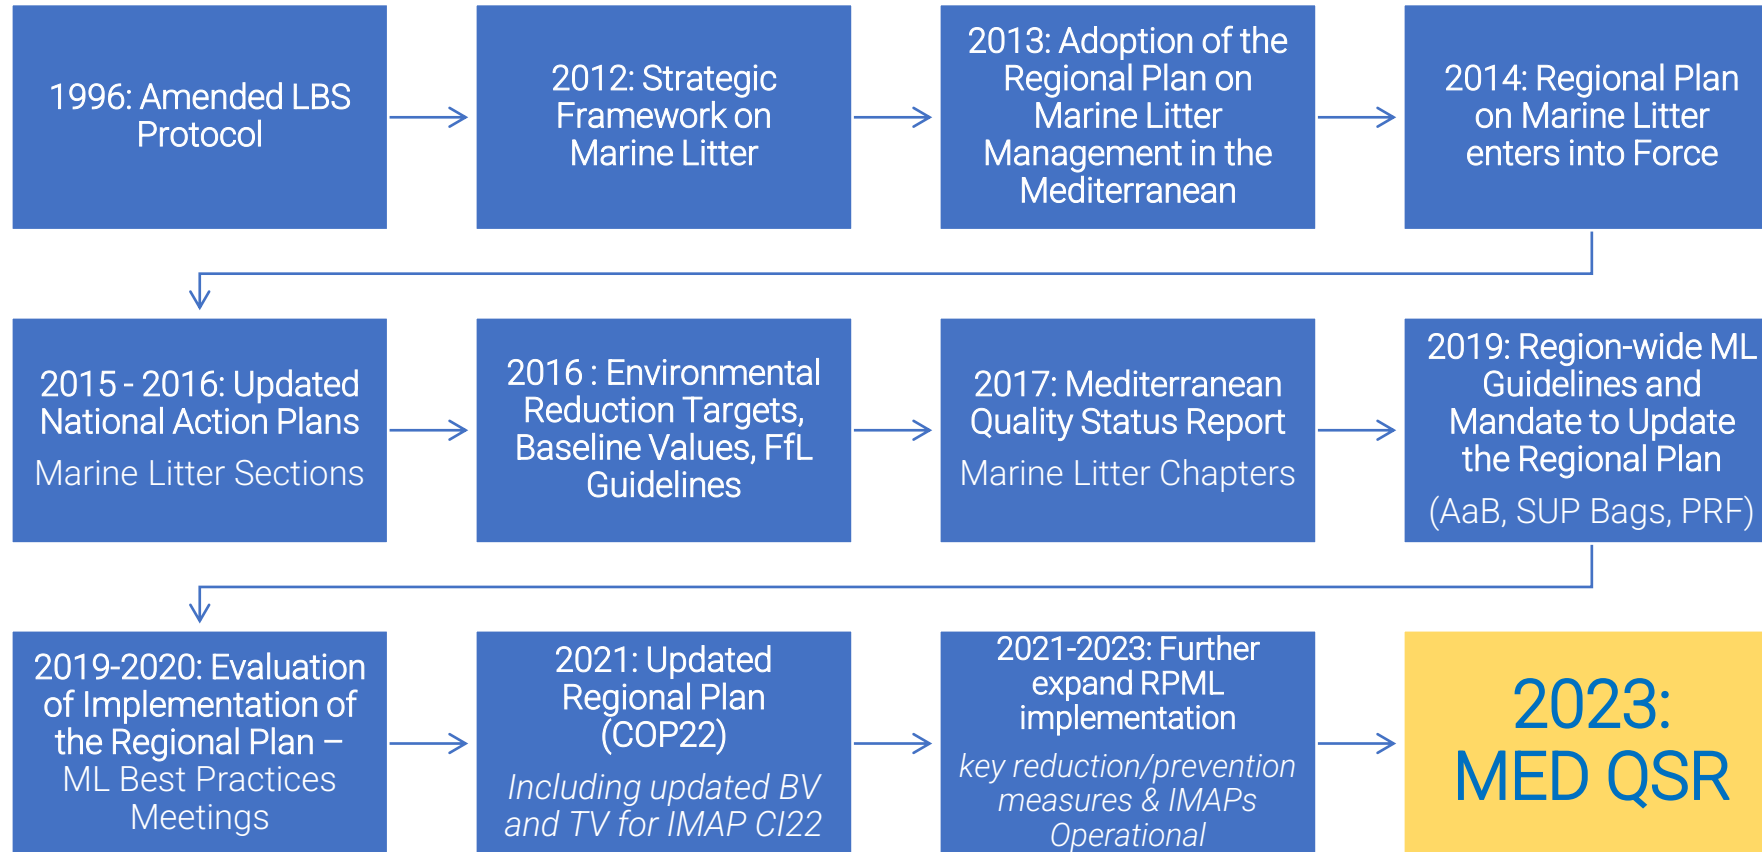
1996: Amended LBS Protocol

2012: Strategic Framework on Marine Litter

2013: Adoption of the Regional Plan on Marine Litter Management in the Mediterranean

2014: Regional Plan on Marine Litter enters into Force

2015 - 2016: Updated National Action Plans
Marine Litter Sections

2016 : Environmental Reduction Targets, Baseline Values, FfL Guidelines

2017: Mediterranean Quality Status Report
Marine Litter Chapters

2019: Region-wide ML Guidelines and Mandate to Update the Regional Plan
(AaB, SUP Bags, PRF)

2019-2020: Evaluation of Implementation of the Regional Plan –
ML Best Practices Meetings

2021: Updated Regional Plan (COP22)
Including updated BV and TV for IMAP CI22

2021-2023: Further expand RPML implementation
key reduction/prevention measures & IMAPs Operational

2023: MED QSR